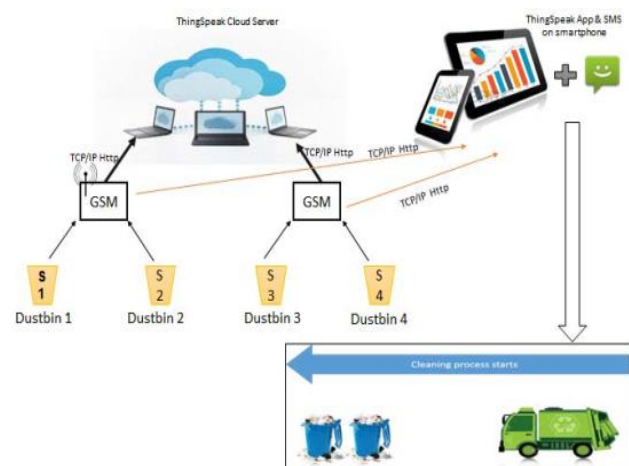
ThingSpeak Cloud Server

ThingSpeak App & SMS on smartphone

TCP/IP Http

TCP/IP Http

TCP/IP Http

TCP/IP Http

GSM

GSM

S 1

S 2

S 3

S 4

Dustbin 1

Dustbin 2

Dustbin 3

Dustbin 4

Cleaning process starts